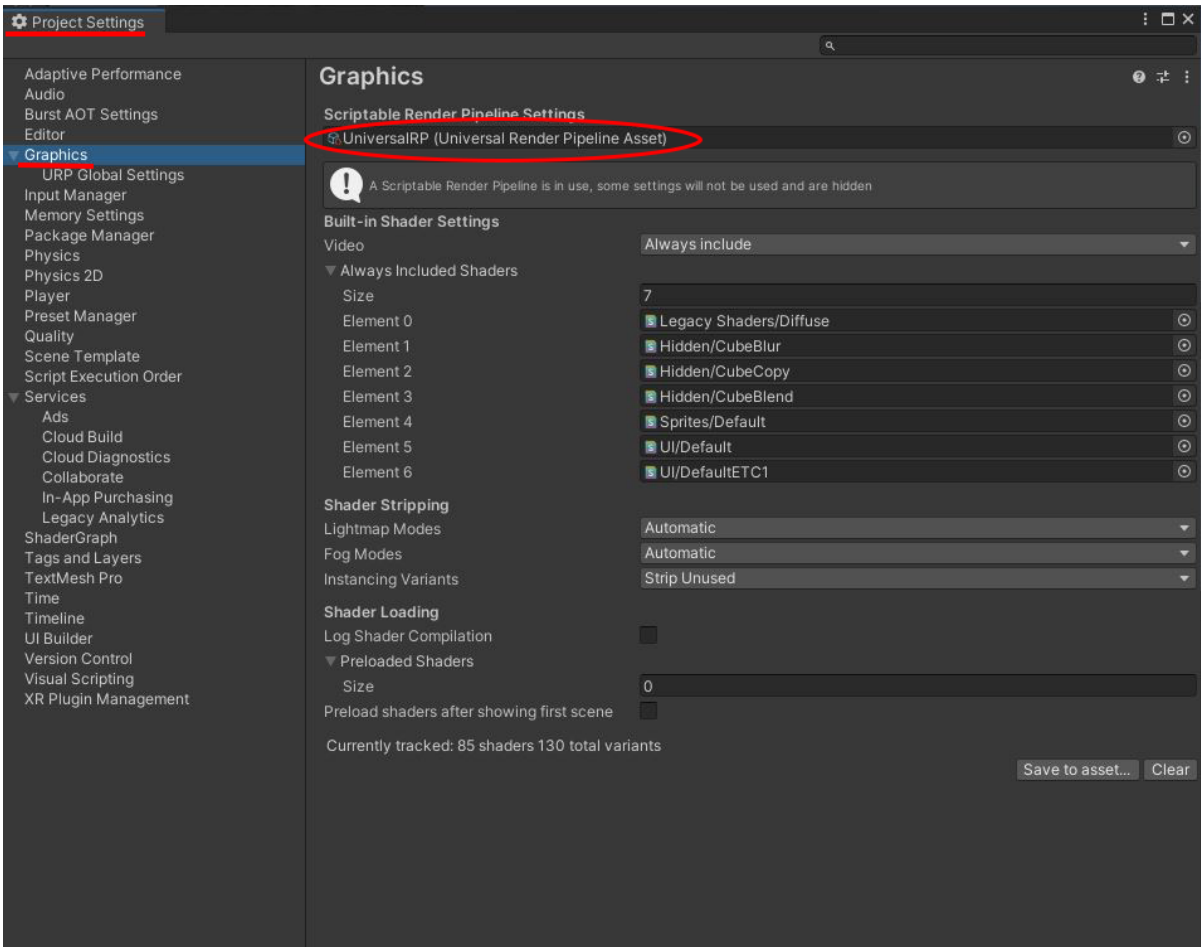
Project Settings

Adaptive Performance
Audio
Burst AOT Settings
Editor
Graphics
URP Global Settings
Input Manager
Memory Settings
Package Manager
Physics
Physics 2D
Player
Preset Manager
Quality
Scene Template
Script Execution Order
Services
Ads
Cloud Build
Cloud Diagnostics
Collaborate
In-App Purchasing
Legacy Analytics
ShaderGraph
Tags and Layers
TextMesh Pro
Time
Timeline
UI Builder
Version Control
Visual Scripting
XR Plugin Management

Graphics

Scriptable Render Pipeline Settings
UniversalRP (Universal Render Pipeline Asset)

A Scriptable Render Pipeline is in use, some settings will not be used and are hidden

Built-in Shader Settings

| | |
|---|---|
| Video | Always include |
| Always Included Shaders | |
| Size | 7 |
| Element 0 | Legacy Shaders/Diffuse |
| Element 1 | Hidden/CubeBlur |
| Element 2 | Hidden/CubeCopy |
| Element 3 | Hidden/CubeBlend |
| Element 4 | Sprites/Default |
| Element 5 | UI/Default |
| Element 6 | UI/DefaultETC1 |

Shader Stripping

| | |
|---|---|
| Lightmap Modes | Automatic |
| Fog Modes | Automatic |
| Instancing Variants | Strip Unused |

Shader Loading
Log Shader Compilation
Preloaded Shaders
Size 0
Preload shaders after showing first scene

Currently tracked: 85 shaders 130 total variants

Save to asset... Clear